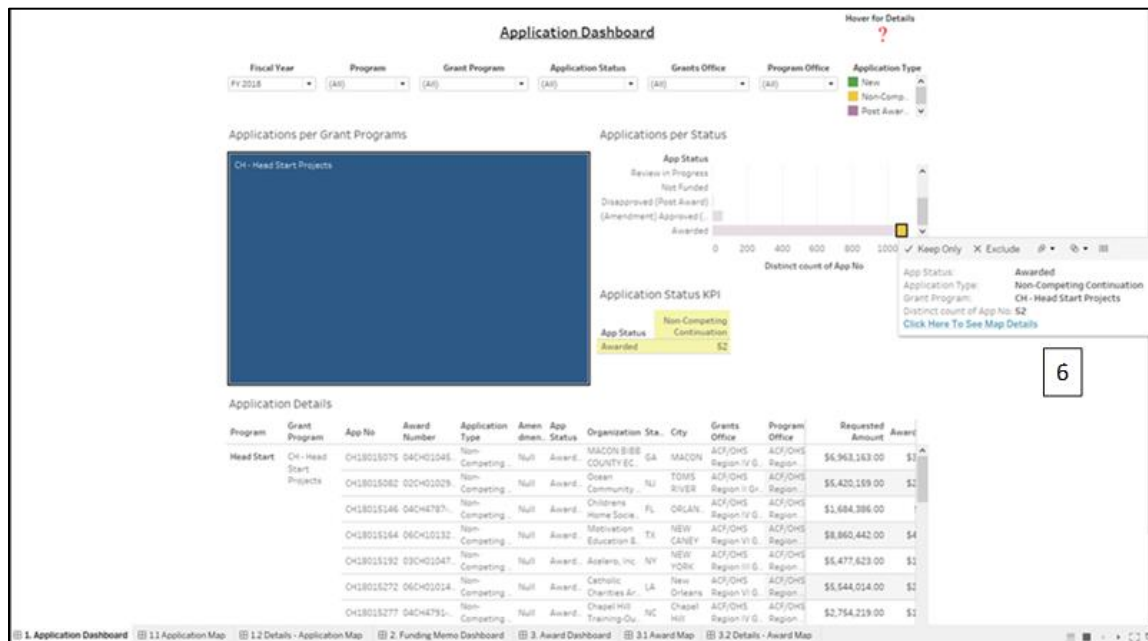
Application Dashboard

Hover for Details
?

Fiscal Year
FY 2018

Program
(All)

Grant Program
(All)

Application Status
(All)

Grants Office
(All)

Program Office
(All)

Application Type
New
Non-Comp..
Post Awar..

Applications per Grant Programs

CH - Head Start Projects

Applications per Status

App Status
Review in Progress
Not Funded
Disapproved (Post Award)
(Amendment) Approved (..
Awarded

0 200 400 600 800 1000
Distinct count of App No

✓ Keep Only ✕ Exclude

App Status: Awarded
Application Type: Non-Competing Continuation
Grant Program: CH - Head Start Projects
Distinct count of App No: 52
Click Here To See Map Details

Application Status KPI

| App Status | Non-Competing Continuation |
|---|---|
| Awarded | 52 |

6

Application Details

| Program | Grant Program | App No | Award Number | Application Type | Amendmen.. | App Status | Organization | Sta.. | City | Grants Office | Program Office | Requested Amount | Award |
|---|---|---|---|---|---|---|---|---|---|---|---|---|---|
| Head Start | CH - Head Start Projects | CH18015075 | 04CH01045.. | Non-Competing.. | Null | Award.. | MACON BIBB COUNTY EC.. | GA | MACON | ACF/OHS Region IV G.. | ACF/OHS Region.. | $6,963,163.00 | $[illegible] |
| | | CH18015082 | 02CH01029.. | Non-Competing.. | Null | Award.. | Ocean Community.. | NJ | TOMS RIVER | ACF/OHS Region II Gr.. | ACF/OHS Region.. | $5,420,159.00 | $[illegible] |
| | | CH18015146 | 04CH4787.. | Non-Competing.. | Null | Award.. | Childrens Home Socie.. | FL | ORLAN.. | ACF/OHS Region IV G.. | ACF/OHS Region.. | $1,684,386.00 | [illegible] |
| | | CH18015164 | 06CH10132.. | Non-Competing.. | Null | Award.. | Motivation Education &.. | TX | NEW CANEY | ACF/OHS Region VI G.. | ACF/OHS Region.. | $8,860,442.00 | $4 |
| | | CH18015192 | 03CH01047.. | Non-Competing.. | Null | Award.. | Acelero, Inc | NY | NEW YORK | ACF/OHS Region III G.. | ACF/OHS Region.. | $5,477,623.00 | $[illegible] |
| | | CH18015272 | 06CH01014.. | Non-Competing.. | Null | Award.. | Catholic Charities Ar.. | LA | New Orleans | ACF/OHS Region VI G.. | ACF/OHS Region.. | $5,544,014.00 | $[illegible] |
| | | CH18015277 | 04CH4791.. | Non-Competing.. | Null | Award.. | Chapel Hill Training-Ou.. | NC | Chapel Hill | ACF/OHS Region IV G.. | ACF/OHS Region.. | $2,754,219.00 | $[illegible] |

1. Application Dashboard | 1.1 Application Map | 1.2 Details - Application Map | 2. Funding Memo Dashboard | 3. Award Dashboard | 3.1 Award Map | 3.2 Details - Award Map